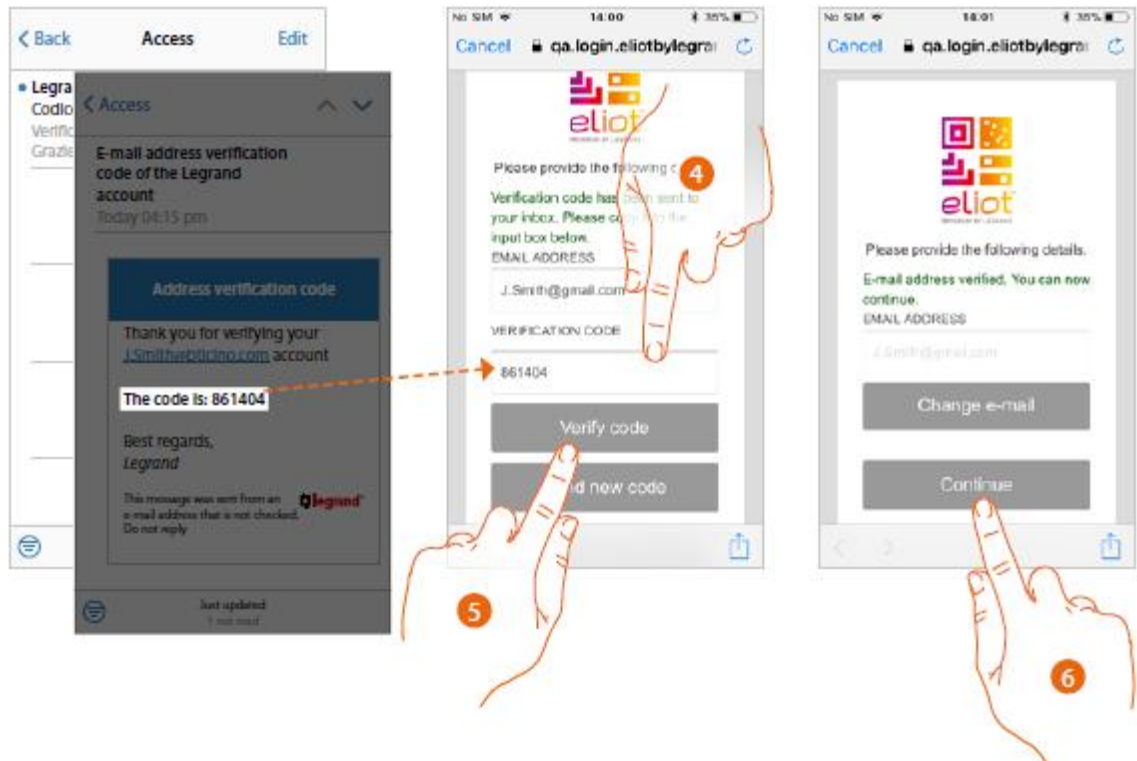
< Back Access Edit

• Legra
Codic
Verific
Grazie

< Access

E-mail address verification code of the Legrand account
Today 04:15 pm

Address verification code

Thank you for verifying your J.Smith@bticino.com account

The code is: 861404

Best regards,
Legrand

This message was sent from an e-mail address that is not checked. Do not reply

Legrand

Just updated
1 not read

No SIM 14:00 35%
Cancel qa.login.eliotbylegra

eliot

Please provide the following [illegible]

Verification code has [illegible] sent to your inbox. Please c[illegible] into the input box below.
EMAIL ADDRESS
J.Smith@gmail.com
VERIFICATION CODE
861404
Verify code
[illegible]d new code

4

5

No SIM 14:01 35%
Cancel qa.login.eliotbylegra

eliot

Please provide the following details.
E-mail address verified. You can now continue.
EMAIL ADDRESS
J.Smith@gmail.com
Change e-mail
Continue

6